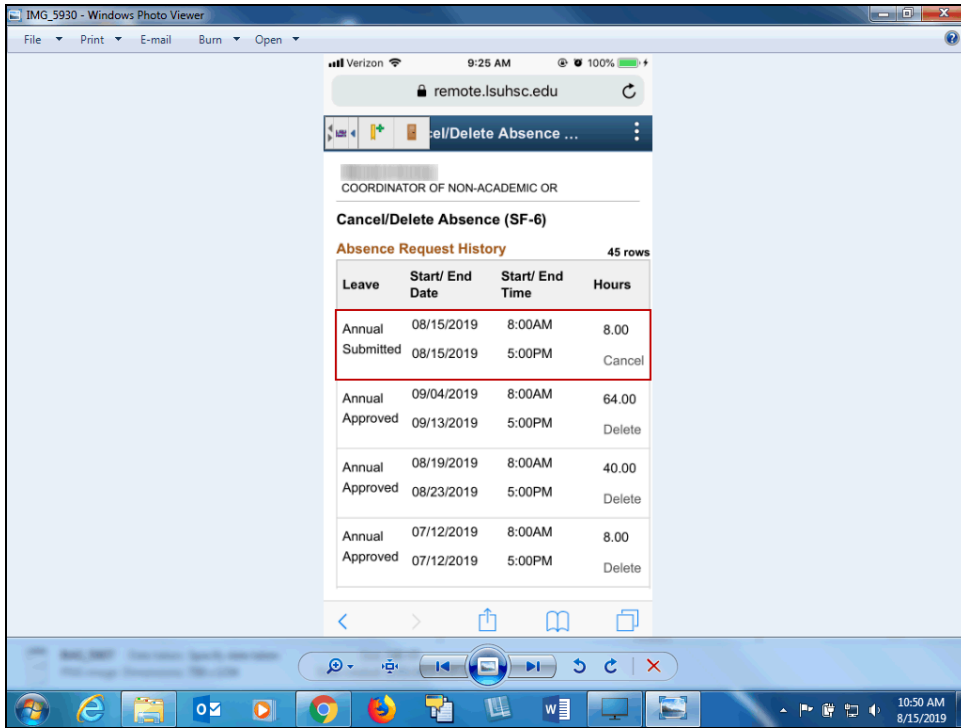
IMG_5930 - Windows Photo Viewer

File Print E-mail Burn Open

Verizon 9:25 AM 100%

remote.lsuhsc.edu

cel/Delete Absence ...

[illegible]
COORDINATOR OF NON-ACADEMIC OR

Cancel/Delete Absence (SF-6)

Absence Request History 45 rows

| Leave | Start/ End Date | Start/ End Time | Hours |
|---|---|---|---|
| Annual Submitted | 08/15/2019 08/15/2019 | 8:00AM 5:00PM | 8.00 Cancel |
| Annual Approved | 09/04/2019 09/13/2019 | 8:00AM 5:00PM | 64.00 Delete |
| Annual Approved | 08/19/2019 08/23/2019 | 8:00AM 5:00PM | 40.00 Delete |
| Annual Approved | 07/12/2019 07/12/2019 | 8:00AM 5:00PM | 8.00 Delete |

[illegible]

10:50 AM
8/15/2019